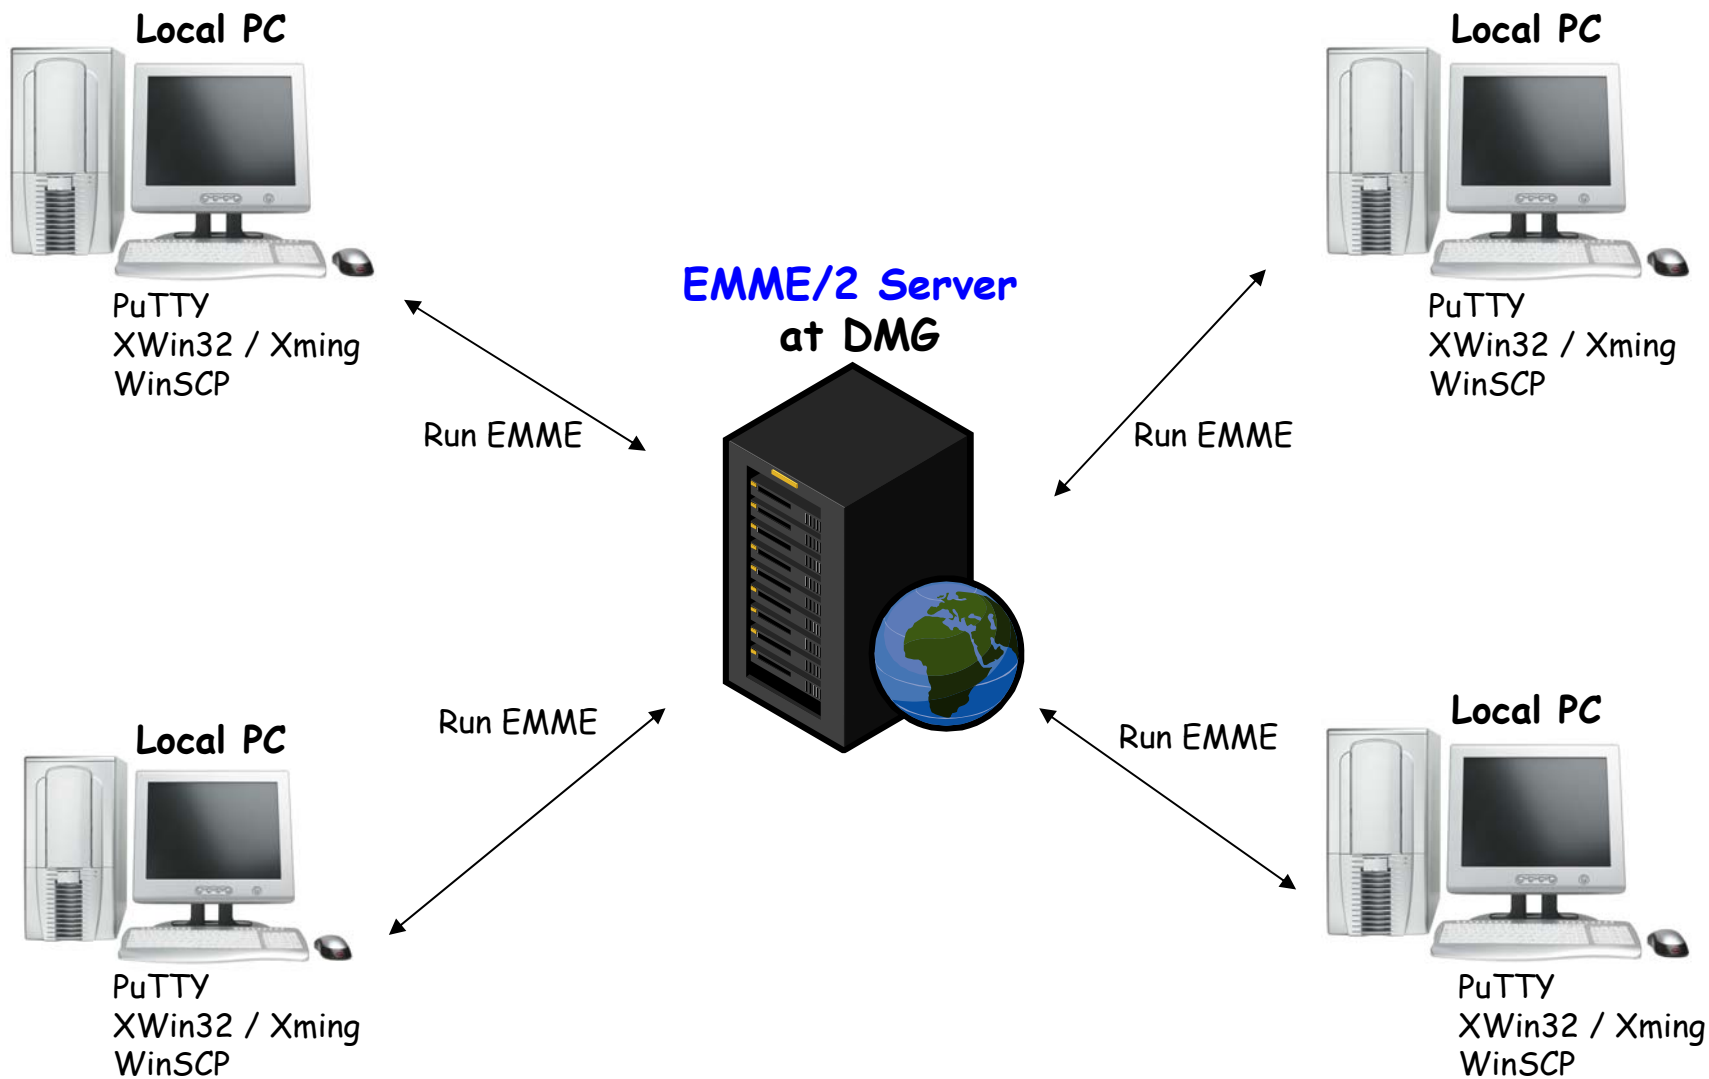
Local PC

PuTTY
XWin32 / Xming
WinSCP

Local PC

PuTTY
XWin32 / Xming
WinSCP

EMME/2 Server
at DMG

Run EMME

Run EMME

Local PC

Run EMME

Run EMME

Local PC

PuTTY
XWin32 / Xming
WinSCP

PuTTY
XWin32 / Xming
WinSCP